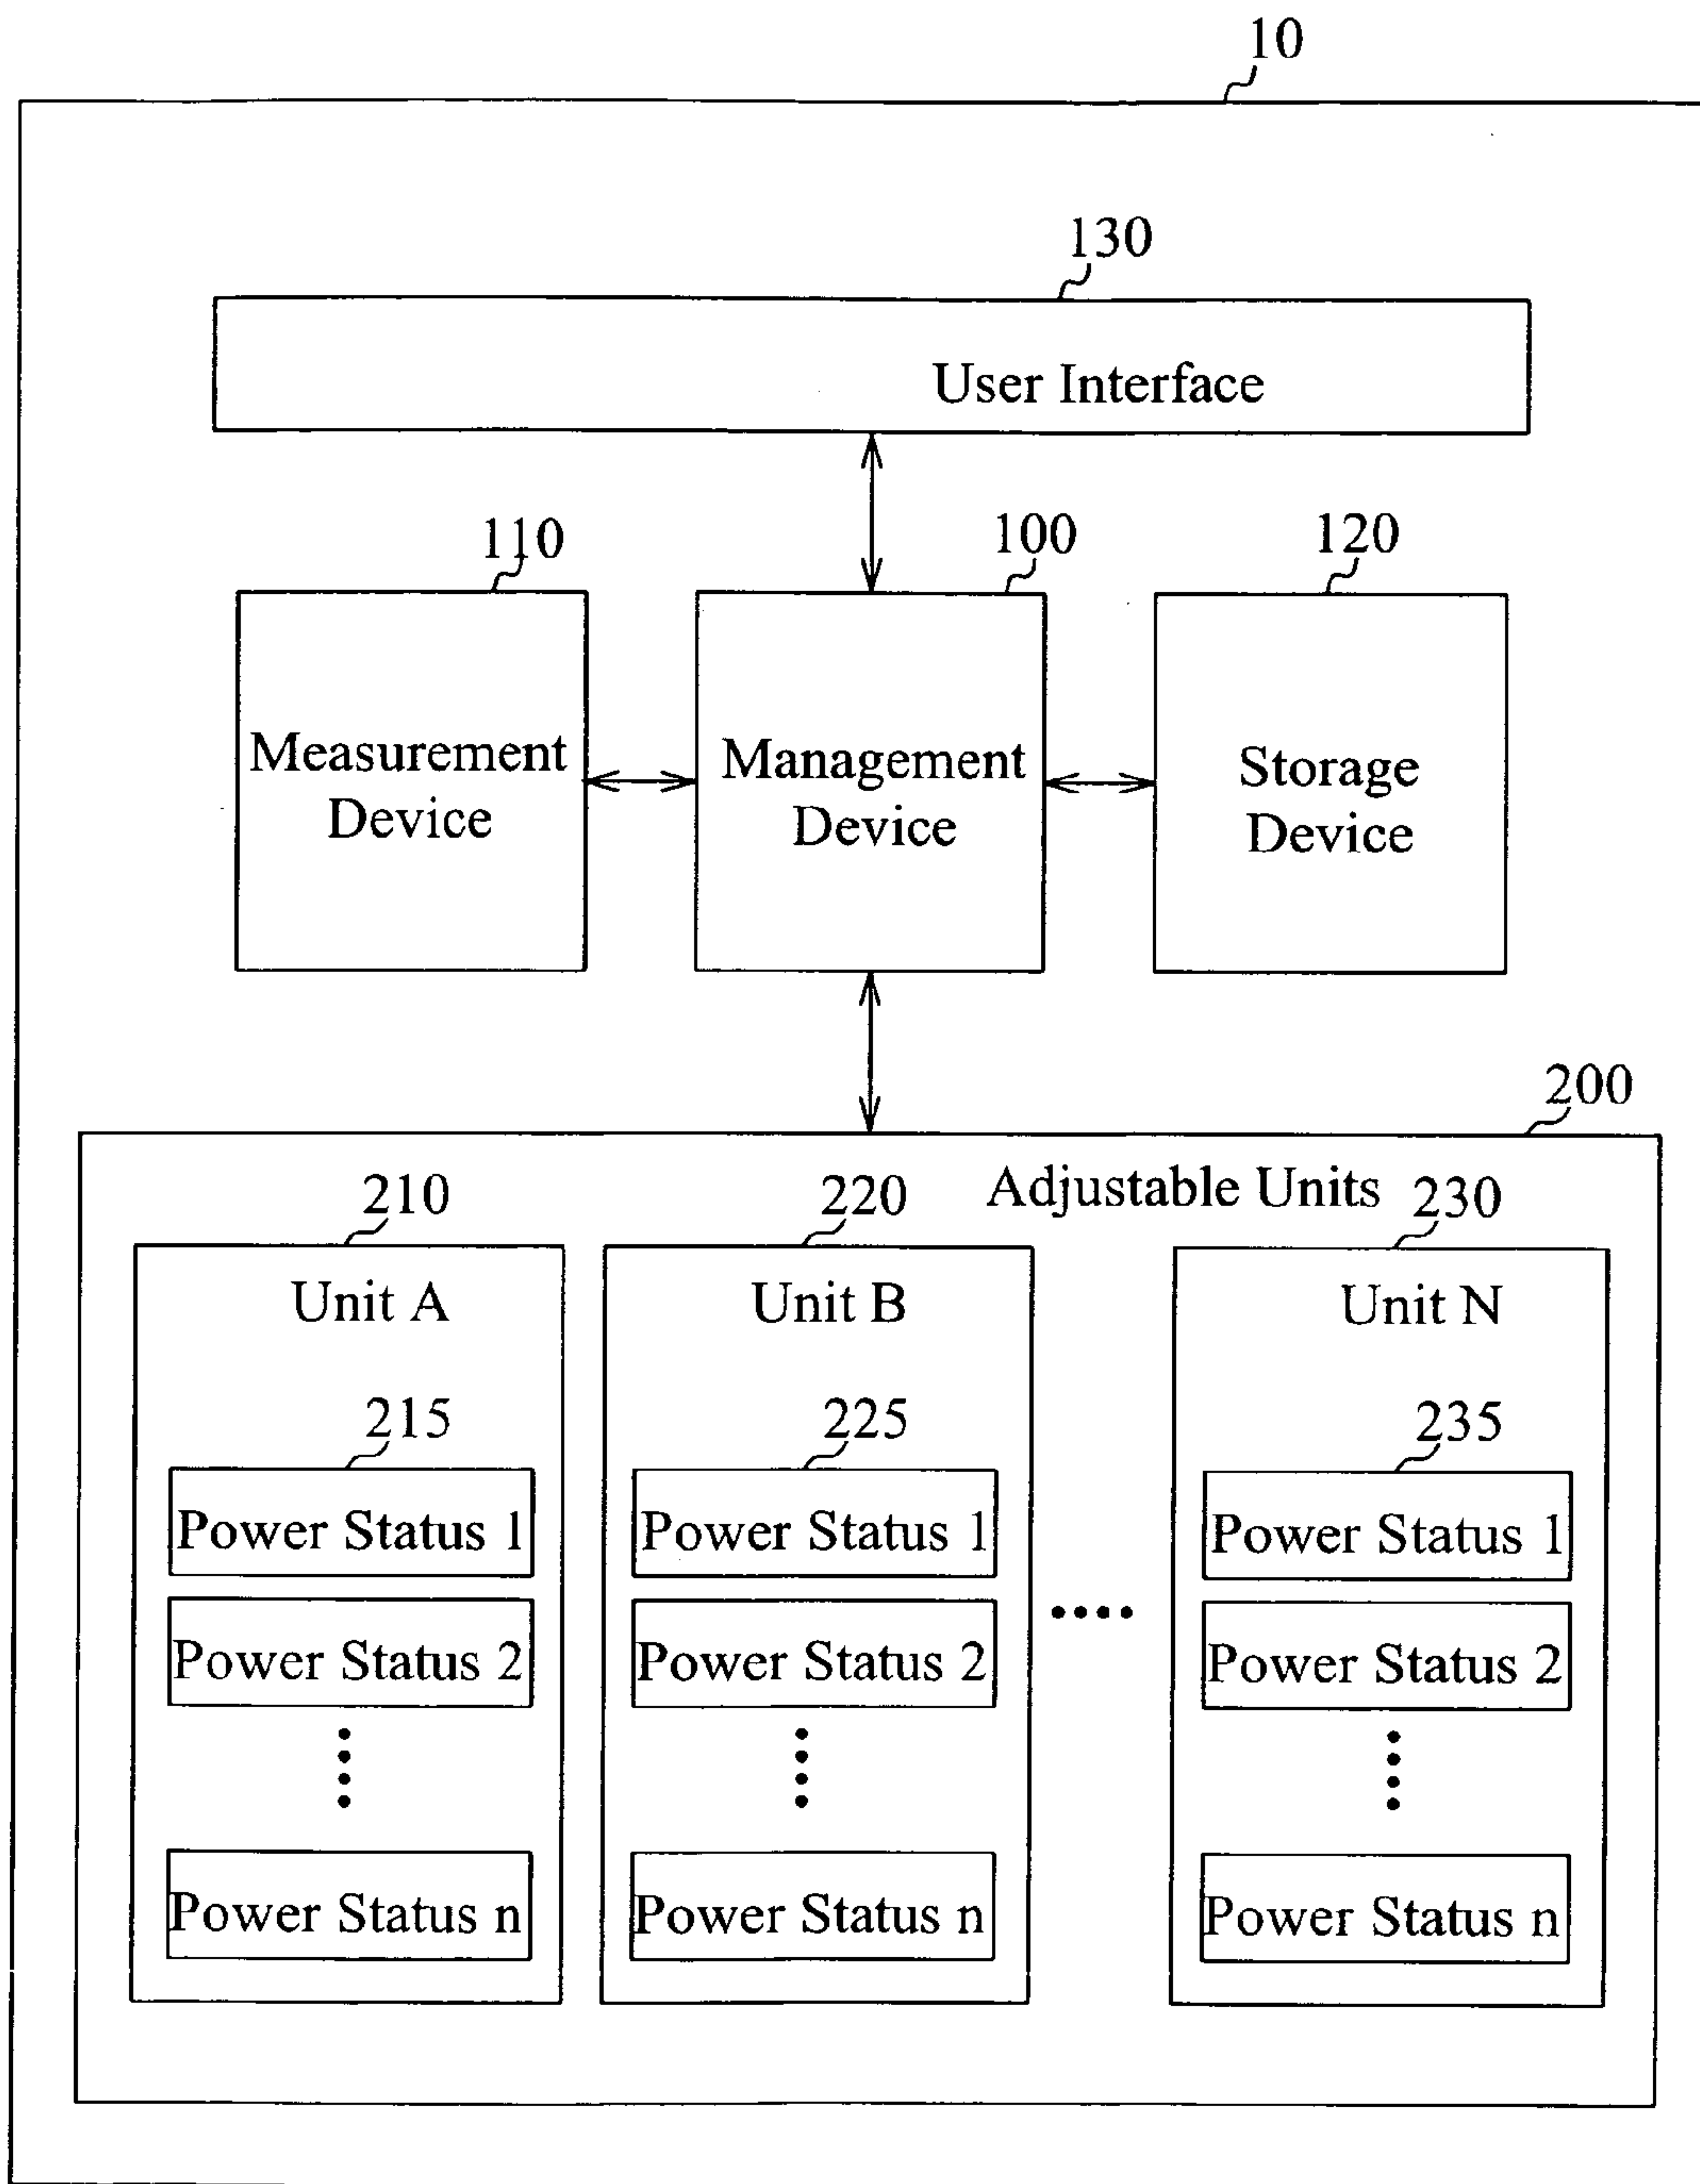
10

130

User Interface

110

100

120

Measurement Device

Management Device

Storage Device

200

Adjustable Units

210

220

230

Unit A

Unit B

Unit N

215

225

235

Power Status 1

Power Status 2

Power Status n

Power Status 1

Power Status 2

Power Status n

Power Status 1

Power Status 2

Power Status n